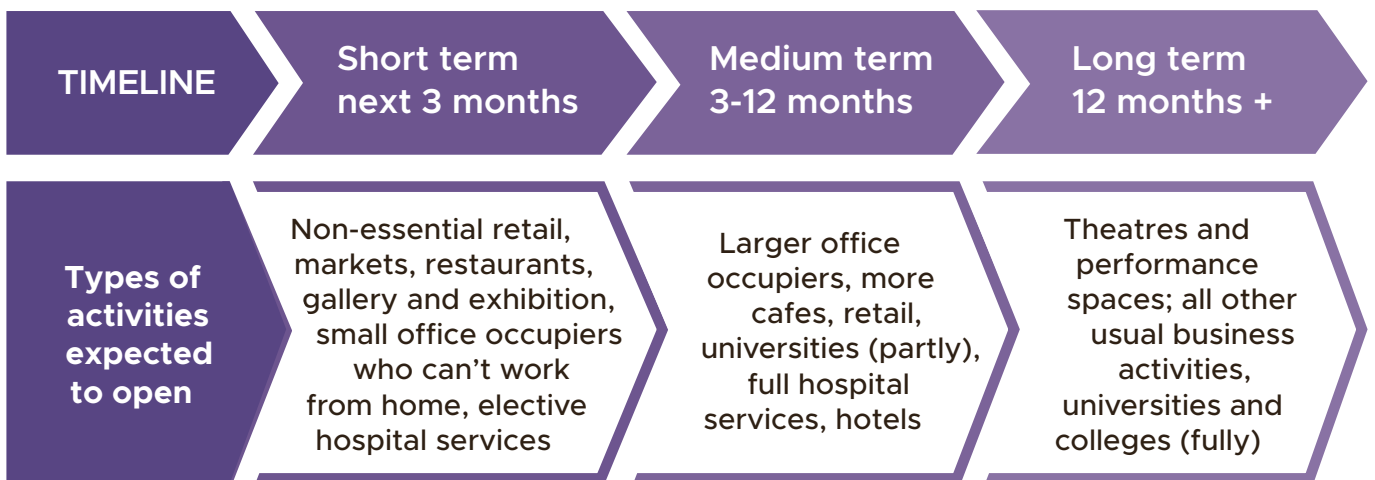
TIMELINE

Short term next 3 months

Medium term 3-12 months

Long term 12 months +

Types of activities expected to open

Non-essential retail, markets, restaurants, gallery and exhibition, small office occupiers who can't work from home, elective hospital services

Larger office occupiers, more cafes, retail, universities (partly), full hospital services, hotels

Theatres and performance spaces; all other usual business activities, universities and colleges (fully)